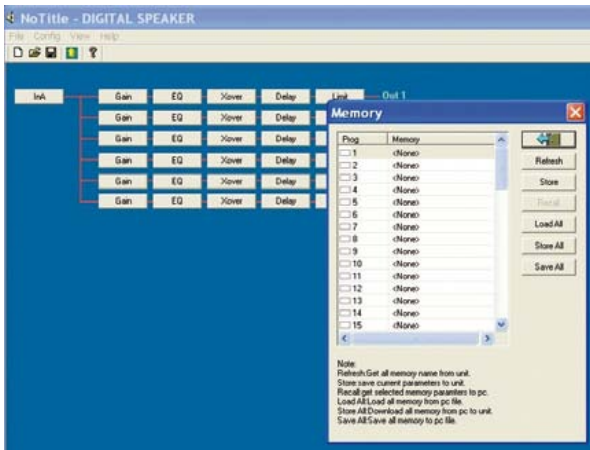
NoTitle - DIGITAL SPEAKER

File Config View Help

InA

Gain EQ Xover Delay Limit Out 1

Gain EQ Xover Delay

Gain EQ Xover Delay

Gain EQ Xover Delay

Gain EQ Xover Delay

Gain EQ Xover Delay

Memory

| Prog | Memory |
|---|---|
| 1 | <None> |
| 2 | <None> |
| 3 | <None> |
| 4 | <None> |
| 5 | <None> |
| 6 | <None> |
| 7 | <None> |
| 8 | <None> |
| 9 | <None> |
| 10 | <None> |
| 11 | <None> |
| 12 | <None> |
| 13 | <None> |
| 14 | <None> |
| 15 | <None> |

Refresh

Store

Recall

Load All

Store All

Save All

Note:
Refresh:Get all memory name from unit.
Store:save current parameters to unit.
Recall:get selected memory paramters to pc.
Load All:Load all memory from pc file.
Store All:Download all memory from pc to unit.
Save All:Save all memory to pc file.